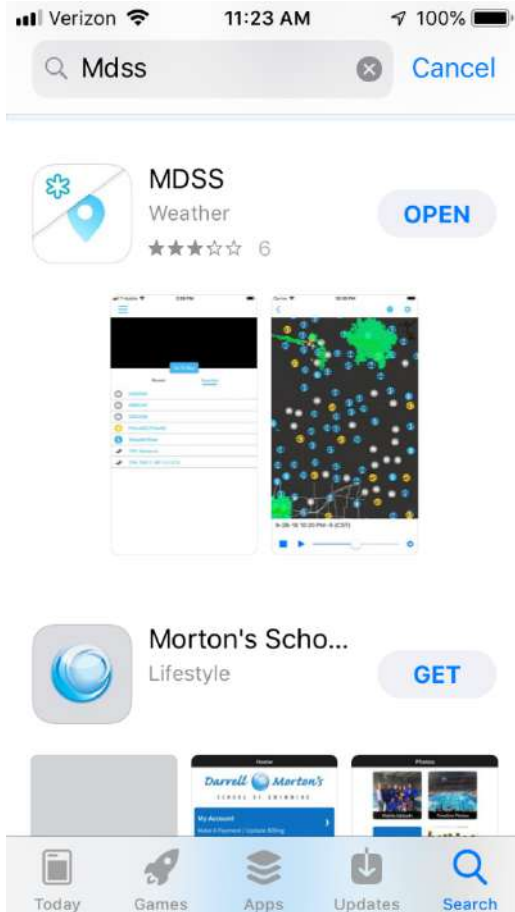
Verizon 11:23 AM 100%

Mdss

Cancel

MDSS

Weather

★★★☆☆ 6

OPEN

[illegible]

Morton's Scho...

Lifestyle

GET

Home

Darrell Morton's

SCHOOL OF SWIMMING

My Account

Make A Payment / Update Billing

Photos

Today

Games

Apps

Updates

Search